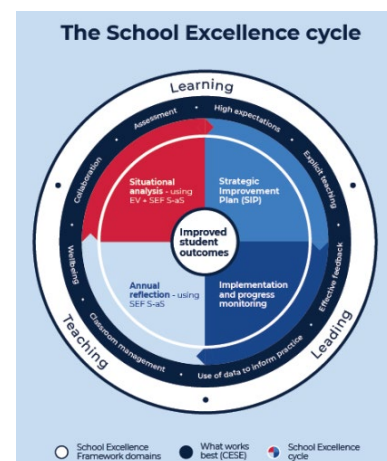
The School Excellence cycle

Learning

Assessment

High expectations

Explicit teaching

Effective feedback

Use of data to inform practice

Classroom management

Wellbeing

Collaboration

Situational analysis - using EV + SEF S-aS

Strategic Improvement Plan (SIP)

Improved student outcomes

Annual reflection - using SEF S-aS

Implementation and progress monitoring

Teaching

Leading

School Excellence Framework domains

What works best (CESE)

School Excellence cycle